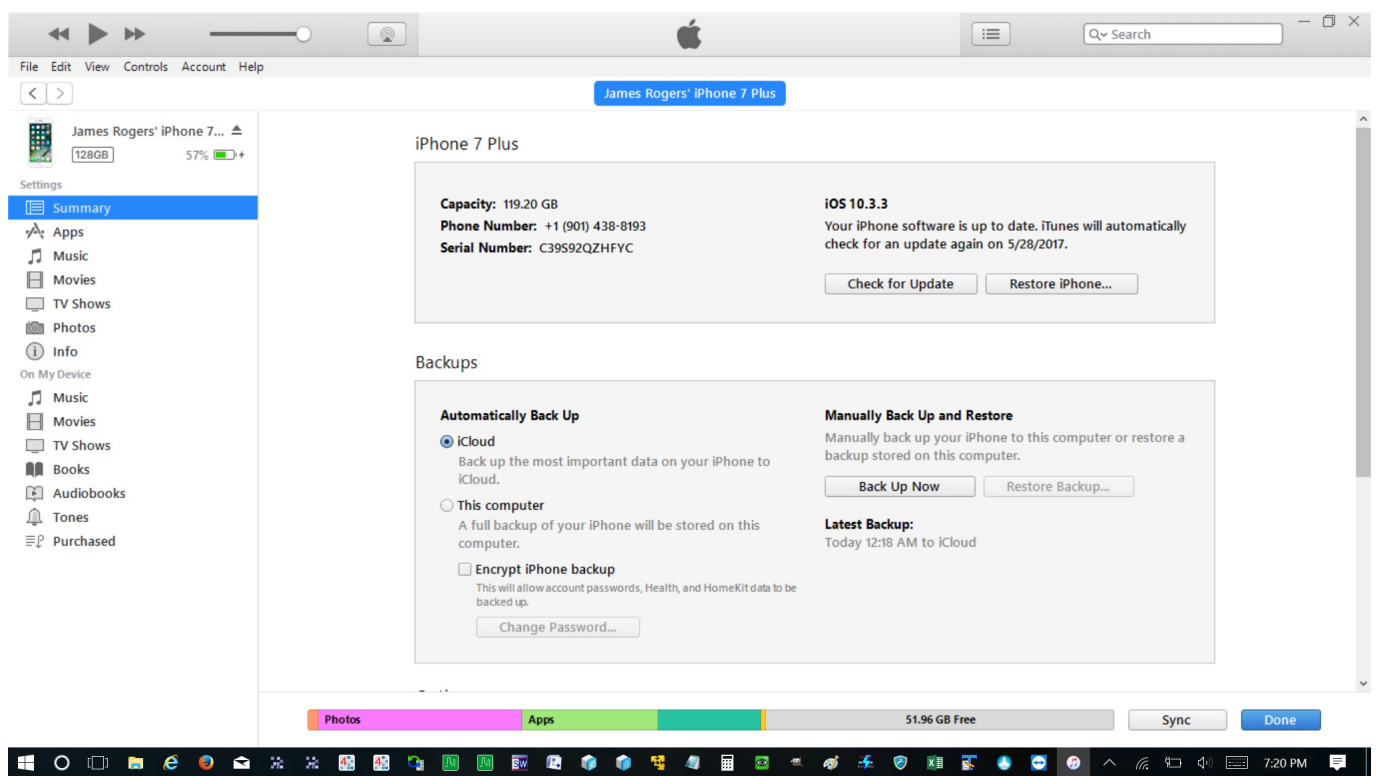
Search

File Edit View Controls Account Help

James Rogers' iPhone 7 Plus

James Rogers' iPhone 7...
128GB 57%

Settings
Summary
Apps
Music
Movies
TV Shows
Photos
Info
On My Device
Music
Movies
TV Shows
Books
Audiobooks
Tones
Purchased

iPhone 7 Plus

Capacity: 119.20 GB
Phone Number: +1 (901) 438-8193
Serial Number: C39S92QZHFYC

iOS 10.3.3
Your iPhone software is up to date. iTunes will automatically check for an update again on 5/28/2017.

Check for Update
Restore iPhone...

Backups

Automatically Back Up
iCloud
Back up the most important data on your iPhone to iCloud.
This computer
A full backup of your iPhone will be stored on this computer.
Encrypt iPhone backup
This will allow account passwords, Health, and HomeKit data to be backed up.
Change Password...

Manually Back Up and Restore
Manually back up your iPhone to this computer or restore a backup stored on this computer.
Back Up Now
Restore Backup...
Latest Backup:
Today 12:18 AM to iCloud

Photos
Apps
51.96 GB Free
Sync
Done

7:20 PM